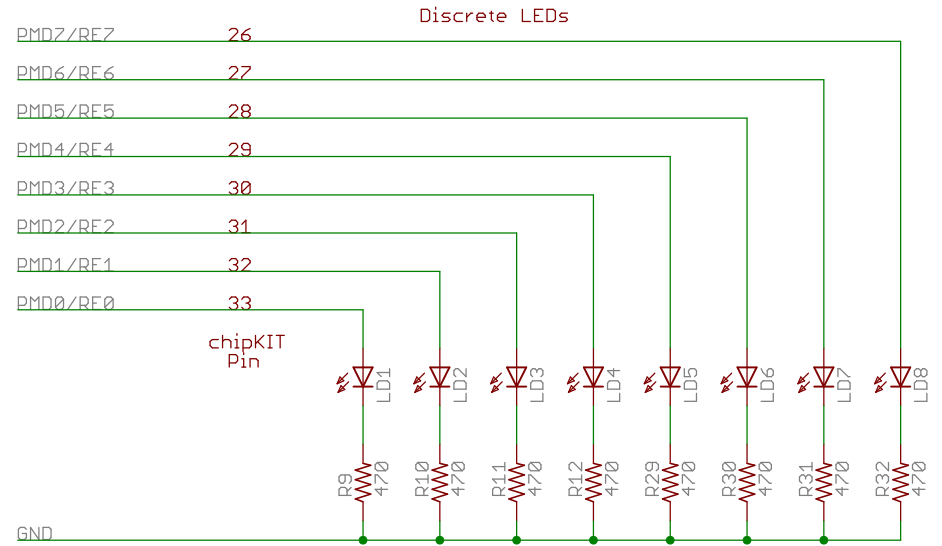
Discrete LEDs

PMD7/RE7 26
PMD6/RE6 27
PMD5/RE5 28
PMD4/RE4 29
PMD3/RE3 30
PMD2/RE2 31
PMD1/RE1 32
PMD0/RE0 33

chipKIT
Pin

LD1 LD2 LD3 LD4 LD5 LD6 LD7 LD8

R9 470
R10 470
R11 470
R12 470
R29 470
R30 470
R31 470
R32 470

GND